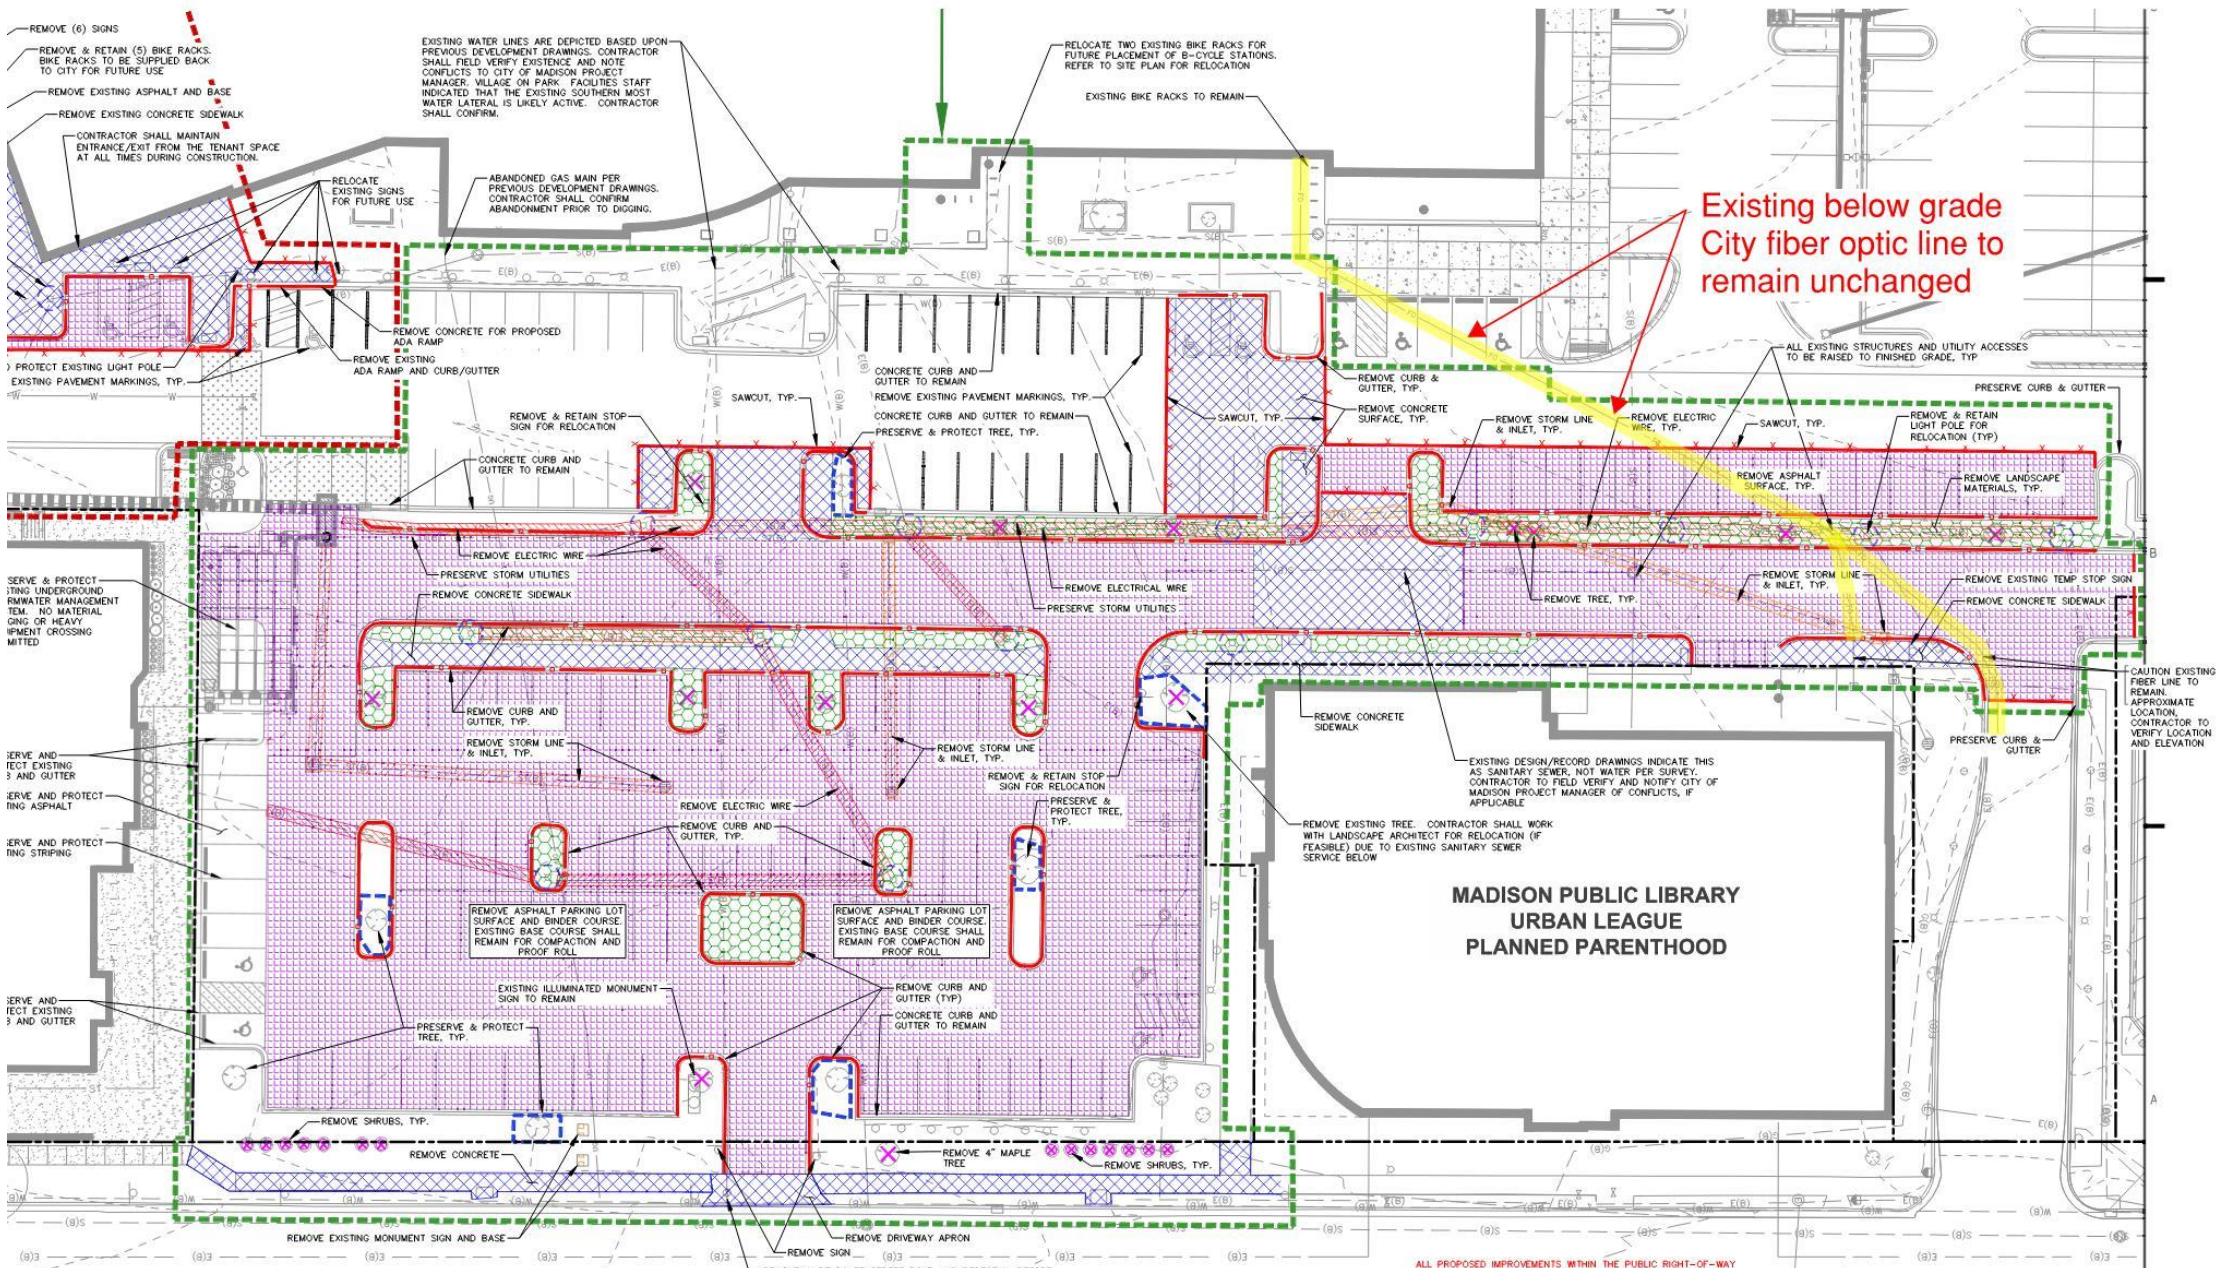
REMOVE (6) SIGNS

REMOVE & RETAIN (5) BIKE RACKS. BIKE RACKS TO BE SUPPLIED BACK TO CITY FOR FUTURE USE

REMOVE EXISTING ASPHALT AND BASE

REMOVE EXISTING CONCRETE SIDEWALK

CONTRACTOR SHALL MAINTAIN ENTRANCE/EXIT FROM THE TENANT SPACE AT ALL TIMES DURING CONSTRUCTION.

EXISTING WATER LINES ARE DEPICTED BASED UPON PREVIOUS DEVELOPMENT DRAWINGS. CONTRACTOR SHALL FIELD VERIFY EXISTENCE AND NOTE CONFLICTS TO CITY OF MADISON PROJECT MANAGER. VILLAGE ON PARK FACILITIES STAFF INDICATED THAT THE EXISTING SOUTHERN MOST WATER LATERAL IS LIKELY ACTIVE. CONTRACTOR SHALL CONFIRM.

RELOCATE TWO EXISTING BIKE RACKS FOR FUTURE PLACEMENT OF B-CYCLE STATIONS. REFER TO SITE PLAN FOR RELOCATION

EXISTING BIKE RACKS TO REMAIN

RELOCATE EXISTING SIGNS FOR FUTURE USE

ABANDONED GAS MAIN PER PREVIOUS DEVELOPMENT DRAWINGS. CONTRACTOR SHALL CONFIRM ABANDONMENT PRIOR TO DIGGING.

Existing below grade City fiber optic line to remain unchanged

REMOVE CONCRETE FOR PROPOSED ADA RAMP

REMOVE EXISTING ADA RAMP AND CURB/GUTTER

) PROTECT EXISTING LIGHT POLE

EXISTING PAVEMENT MARKINGS, TYP.

CONCRETE CURB AND GUTTER TO REMAIN

REMOVE EXISTING PAVEMENT MARKINGS, TYP.

CONCRETE CURB AND GUTTER TO REMAIN

PRESERVE & PROTECT TREE, TYP.

SAWCUT, TYP.

REMOVE & RETAIN STOP SIGN FOR RELOCATION

REMOVE CURB & GUTTER, TYP.

REMOVE CONCRETE SURFACE, TYP.

SAWCUT, TYP.

ALL EXISTING STRUCTURES AND UTILITY ACCESSES TO BE RAISED TO FINISHED GRADE, TYP

PRESERVE CURB & GUTTER

REMOVE STORM LINE & INLET, TYP.

REMOVE ELECTRIC WIRE, TYP.

SAWCUT, TYP.

REMOVE & RETAIN LIGHT POLE FOR RELOCATION (TYP)

REMOVE ASPHALT SURFACE, TYP.

REMOVE LANDSCAPE MATERIALS, TYP.

CONCRETE CURB AND GUTTER TO REMAIN

REMOVE ELECTRIC WIRE

PRESERVE STORM UTILITIES

REMOVE CONCRETE SIDEWALK

REMOVE ELECTRICAL WIRE

PRESERVE STORM UTILITIES

REMOVE STORM LINE & INLET, TYP.

REMOVE TREE, TYP.

REMOVE EXISTING TEMP STOP SIGN

REMOVE CONCRETE SIDEWALK

SERVE & PROTECT STING UNDERGROUND RMWATER MANAGEMENT TEM. NO MATERIAL GING OR HEAVY IPMENT CROSSING MITTED

CAUTION EXISTING FIBER LINE TO REMAIN. APPROXIMATE LOCATION. CONTRACTOR TO VERIFY LOCATION AND ELEVATION

PRESERVE CURB & GUTTER

REMOVE CURB AND GUTTER, TYP.

REMOVE STORM LINE & INLET, TYP.

REMOVE STORM LINE & INLET, TYP.

REMOVE & RETAIN STOP SIGN FOR RELOCATION

REMOVE CONCRETE SIDEWALK

EXISTING DESIGN/RECORD DRAWINGS INDICATE THIS AS SANITARY SEWER, NOT WATER PER SURVEY. CONTRACTOR TO FIELD VERIFY AND NOTIFY CITY OF MADISON PROJECT MANAGER OF CONFLICTS, IF APPLICABLE

SERVE AND TECT EXISTING B AND GUTTER

SERVE AND PROTECT TING ASPHALT

SERVE AND PROTECT TING STRIPING

REMOVE ELECTRIC WIRE

REMOVE CURB AND GUTTER, TYP.

PRESERVE & PROTECT TREE, TYP.

REMOVE EXISTING TREE. CONTRACTOR SHALL WORK WITH LANDSCAPE ARCHITECT FOR RELOCATION (IF FEASIBLE) DUE TO EXISTING SANITARY SEWER SERVICE BELOW

REMOVE ASPHALT PARKING LOT SURFACE AND BINDER COURSE. EXISTING BASE COURSE SHALL REMAIN FOR COMPACTION AND PROOF ROLL

REMOVE ASPHALT PARKING LOT SURFACE AND BINDER COURSE. EXISTING BASE COURSE SHALL REMAIN FOR COMPACTION AND PROOF ROLL

MADISON PUBLIC LIBRARY
URBAN LEAGUE
PLANNED PARENTHOOD

EXISTING ILLUMINATED MONUMENT SIGN TO REMAIN

REMOVE CURB AND GUTTER (TYP)

CONCRETE CURB AND GUTTER TO REMAIN

SERVE AND TECT EXISTING B AND GUTTER

PRESERVE & PROTECT TREE, TYP.

REMOVE SHRUBS, TYP.

REMOVE CONCRETE

REMOVE 4" MAPLE TREE

REMOVE SHRUBS, TYP.

REMOVE EXISTING MONUMENT SIGN AND BASE

REMOVE SIGN

REMOVE DRIVEWAY APRON

ALL PROPOSED IMPROVEMENTS WITHIN THE PUBLIC RIGHT-OF-WAY